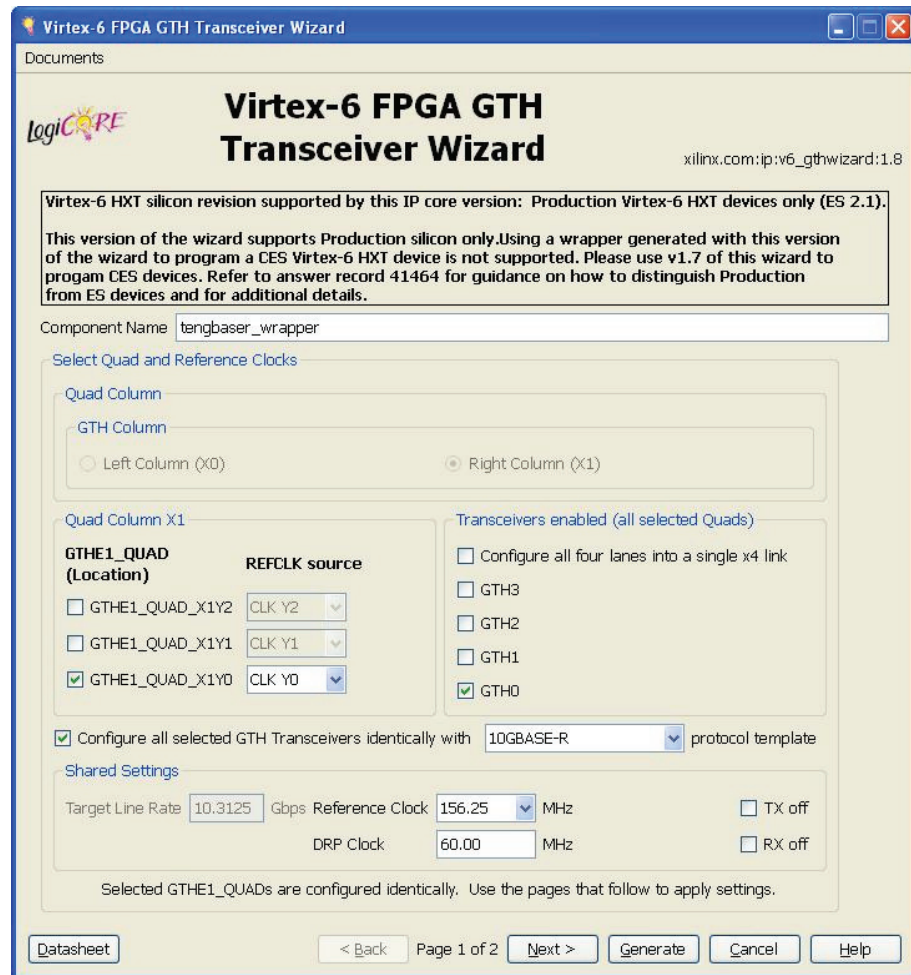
Virtex-6 FPGA GTH Transceiver Wizard

Documents

LogiCORE

Virtex-6 FPGA GTH Transceiver Wizard

xilinx.com:ip:v6_gthwizard:1.8

Virtex-6 HXT silicon revision supported by this IP core version: Production Virtex-6 HXT devices only (ES 2.1).

This version of the wizard supports Production silicon only.Using a wrapper generated with this version of the wizard to program a CES Virtex-6 HXT device is not supported. Please use v1.7 of this wizard to progam CES devices. Refer to answer record 41464 for guidance on how to distinguish Production from ES devices and for additional details.

Component Name tengbaser_wrapper

Select Quad and Reference Clocks

Quad Column

GTH Column

Left Column (X0)

Right Column (X1)

Quad Column X1

GTHE1_QUAD (Location)

REFCLK source

GTHE1_QUAD_X1Y2 CLK Y2

GTHE1_QUAD_X1Y1 CLK Y1

GTHE1_QUAD_X1Y0 CLK Y0

Transceivers enabled (all selected Quads)

Configure all four lanes into a single x4 link

GTH3

GTH2

GTH1

GTH0

Configure all selected GTH Transceivers identically with 10GBASE-R protocol template

Shared Settings

Target Line Rate 10.3125 Gbps Reference Clock 156.25 MHz

TX off

DRP Clock 60.00 MHz

RX off

Selected GTHE1_QUADs are configured identically. Use the pages that follow to apply settings.

Datasheet

< Back

Page 1 of 2

Next >

Generate

Cancel

Help